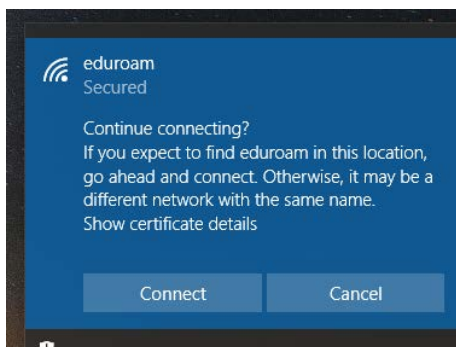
eduroam
Secured

Continue connecting?
If you expect to find eduroam in this location, go ahead and connect. Otherwise, it may be a different network with the same name.
Show certificate details

Connect

Cancel